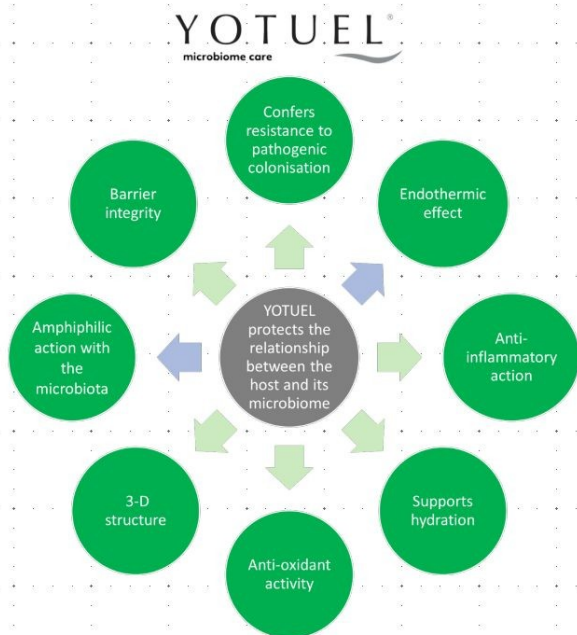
YOTUEL®
microbiome care

Confers resistance to pathogenic colonisation

Barrier integrity

Endothermic effect

YOTUEL protects the relationship between the host and its microbiome

Amphiphilic action with the microbiota

Anti-inflammatory action

3-D structure

Supports hydration

Anti-oxidant activity